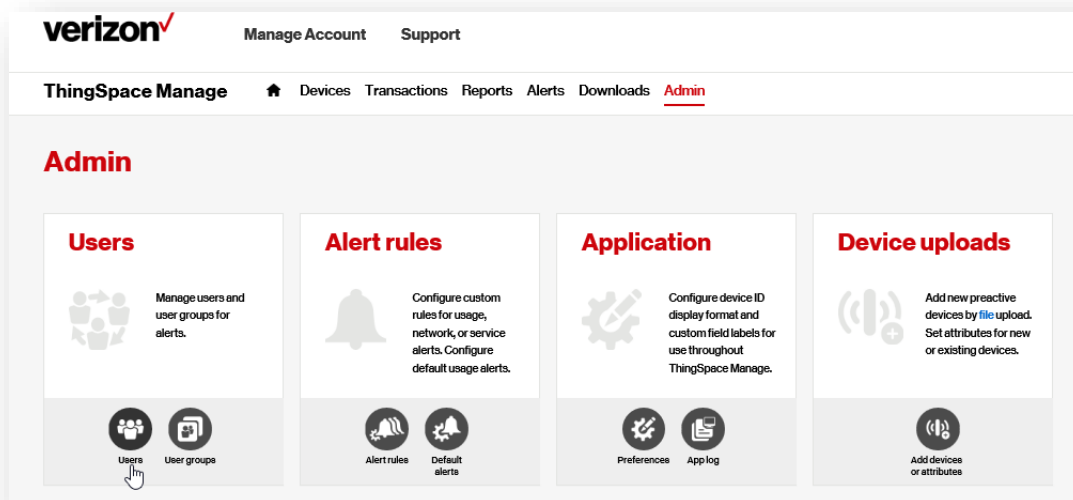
verizon✓ Manage Account Support

ThingSpace Manage Devices Transactions Reports Alerts Downloads Admin

Admin

Users

Manage users and user groups for alerts.

Users User groups

Alert rules

Configure custom rules for usage, network, or service alerts. Configure default usage alerts.

Alert rules Default alerts

Application

Configure device ID display format and custom field labels for use throughout ThingSpace Manage.

Preferences App log

Device uploads

Add new preactive devices by file upload. Set attributes for new or existing devices.

Add devices or attributes